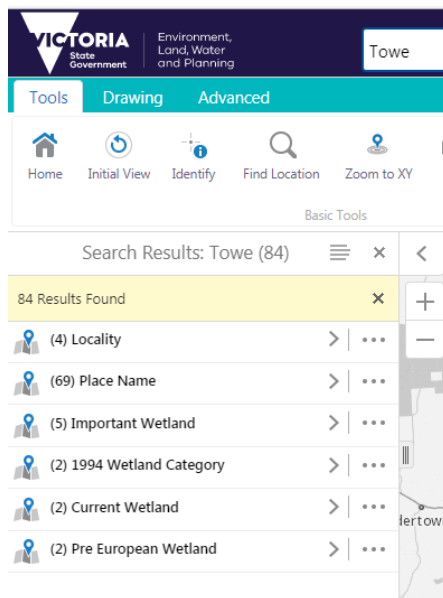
VICTORIA State Government

Environment, Land, Water and Planning

Towe

Tools Drawing Advanced

Home Initial View Identify Find Location Zoom to XY

Basic Tools

Search Results: Towe (84)

84 Results Found

(4) Locality

(69) Place Name

(5) Important Wetland

(2) 1994 Wetland Category

(2) Current Wetland

(2) Pre European Wetland

+

−

lertows